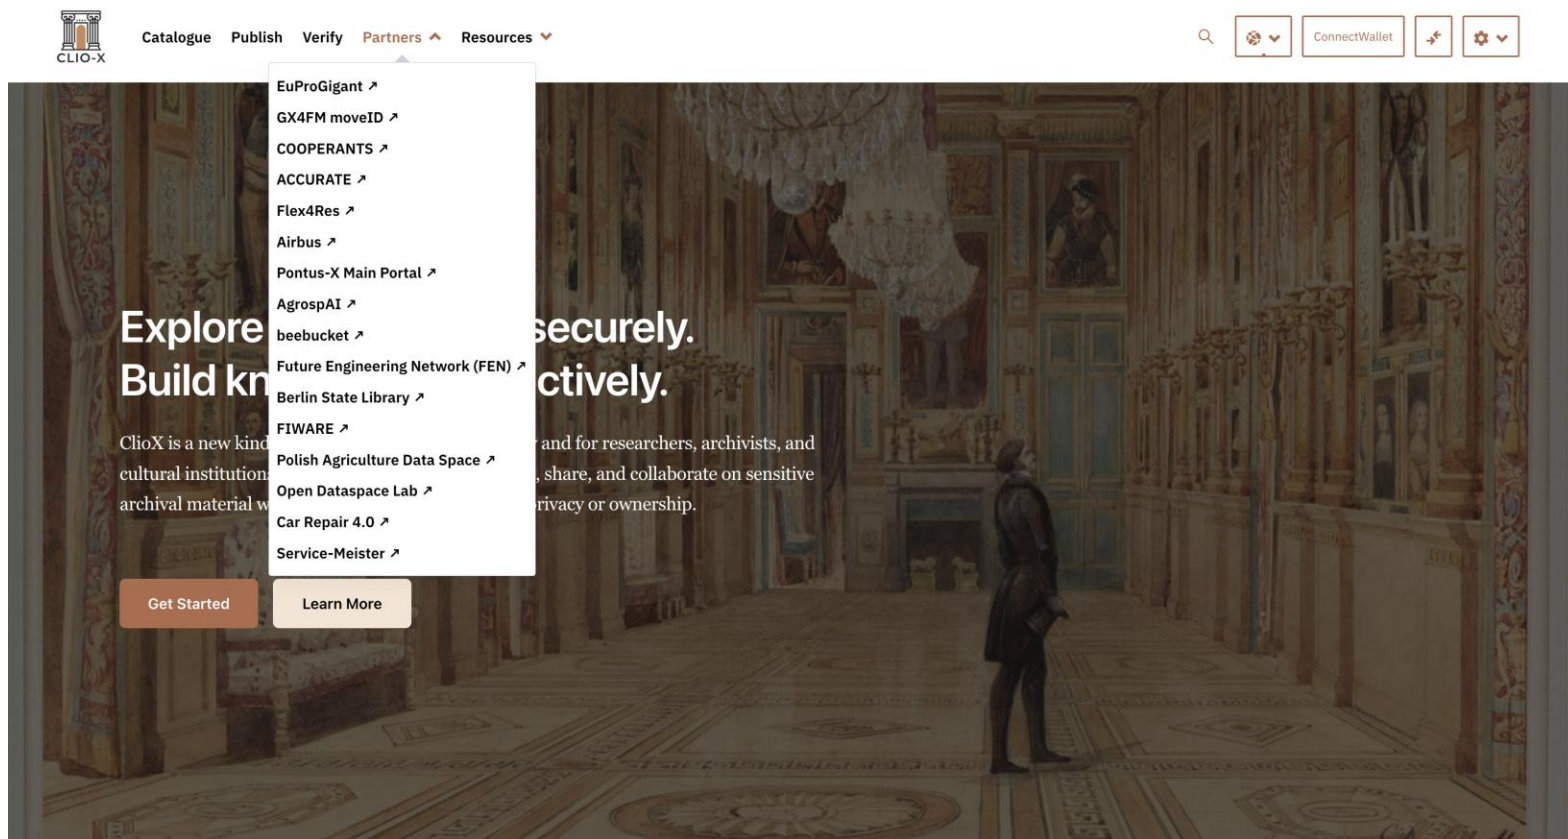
CLIO-X

Catalogue Publish Verify Partners ^ Resources ˅

ConnectWallet

EuProGigant ↗
GX4FM moveID ↗
COOPERANTS ↗
ACCURATE ↗
Flex4Res ↗
Airbus ↗
Pontus-X Main Portal ↗
AgrospAI ↗
beebucket ↗
Future Engineering Network (FEN) ↗
Berlin State Library ↗
FIWARE ↗
Polish Agriculture Data Space ↗
Open Dataspace Lab ↗
Car Repair 4.0 ↗
Service-Meister ↗

Explore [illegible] securely.
Build kn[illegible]ctively.

ClioX is a new kind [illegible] and for researchers, archivists, and cultural institution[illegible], share, and collaborate on sensitive archival material w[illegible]rivacy or ownership.

Get Started Learn More